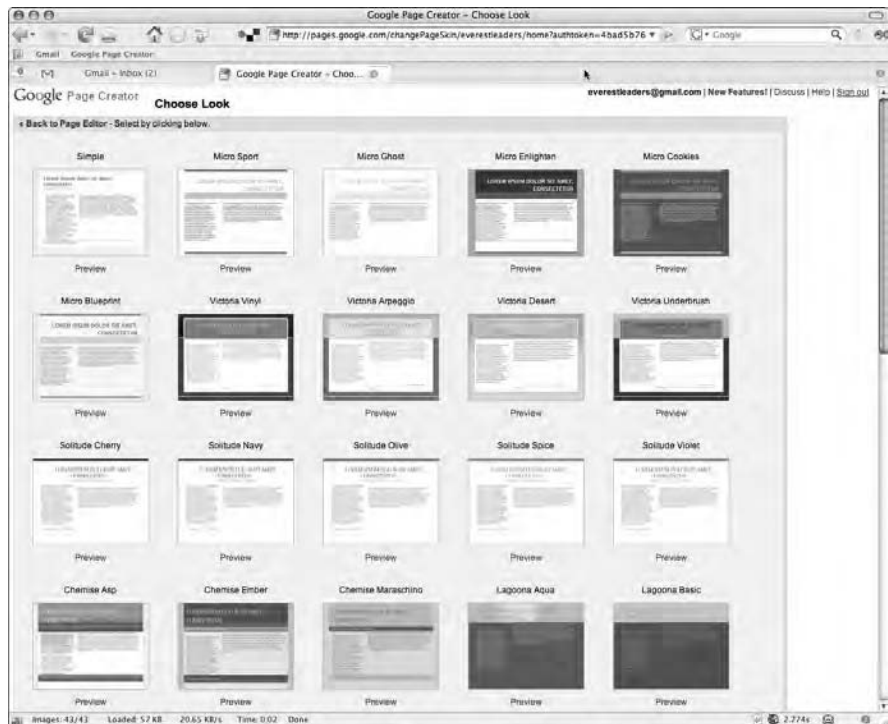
Google Page Creator - Choose Look

http://pages.google.com/changePageSkin/everestleaders/home?authtoken=4bad5b76

Google

Gmail Google Page Creator

Gmail - Inbox (2)

Google Page Creator - Choo...

Google Page Creator

Choose Look

everestleaders@gmail.com | New Features! | Discuss | Help | Sign out

« Back to Page Editor - Select by clicking below.

| Simple | Micro Sport | Micro Ghost | Micro Enlighten | Micro Cookies |
|---|---|---|---|---|
| Preview | Preview | Preview | Preview | Preview |
| Micro Blueprint | Victoria Vinyl | Victoria Arpeggio | Victoria Desert | Victoria Underbrush |
| Preview | Preview | Preview | Preview | Preview |
| Solitude Cherry | Solitude Navy | Solitude Olive | Solitude Spice | Solitude Violet |
| Preview | Preview | Preview | Preview | Preview |
| Chemise Asp | Chemise Ember | Chemise Maraschino | Lagoona Aqua | Lagoona Basic |
| Preview | Preview | Preview | Preview | Preview |

Images: 43/43 Loaded: 57 KB 20.65 KB/s Time: 0.02 Done

2.274s